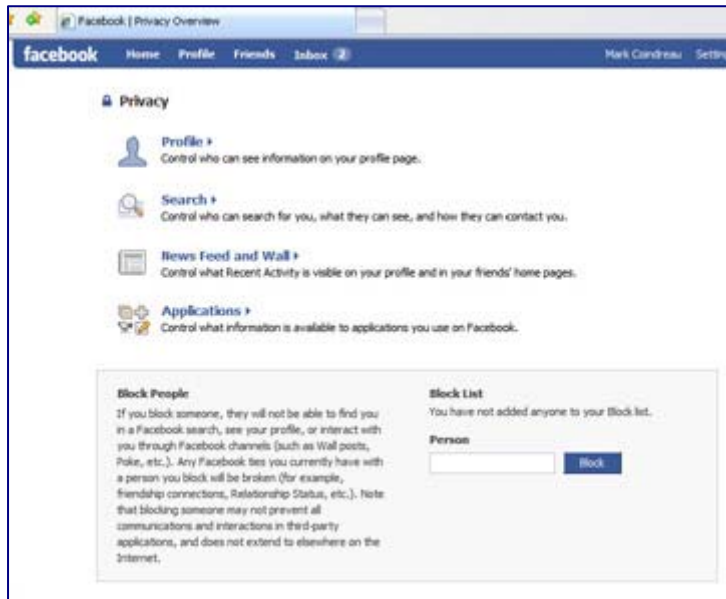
Facebook | Privacy Overview

facebook Home Profile Friends Inbox 2 Mark Condreau Settin

Privacy

Profile ▸
Control who can see information on your profile page.

Search ▸
Control who can search for you, what they can see, and how they can contact you.

News Feed and Wall ▸
Control what Recent Activity is visible on your profile and in your friends' home pages.

Applications ▸
Control what information is available to applications you use on Facebook.

Block People
If you block someone, they will not be able to find you in a Facebook search, see your profile, or interact with you through Facebook channels (such as Wall posts, Poke, etc.). Any Facebook ties you currently have with a person you block will be broken (for example, friendship connections, Relationship Status, etc.). Note that blocking someone may not prevent all communications and interactions in third-party applications, and does not extend to elsewhere on the Internet.

Block List
You have not added anyone to your Block list.

Person

Block